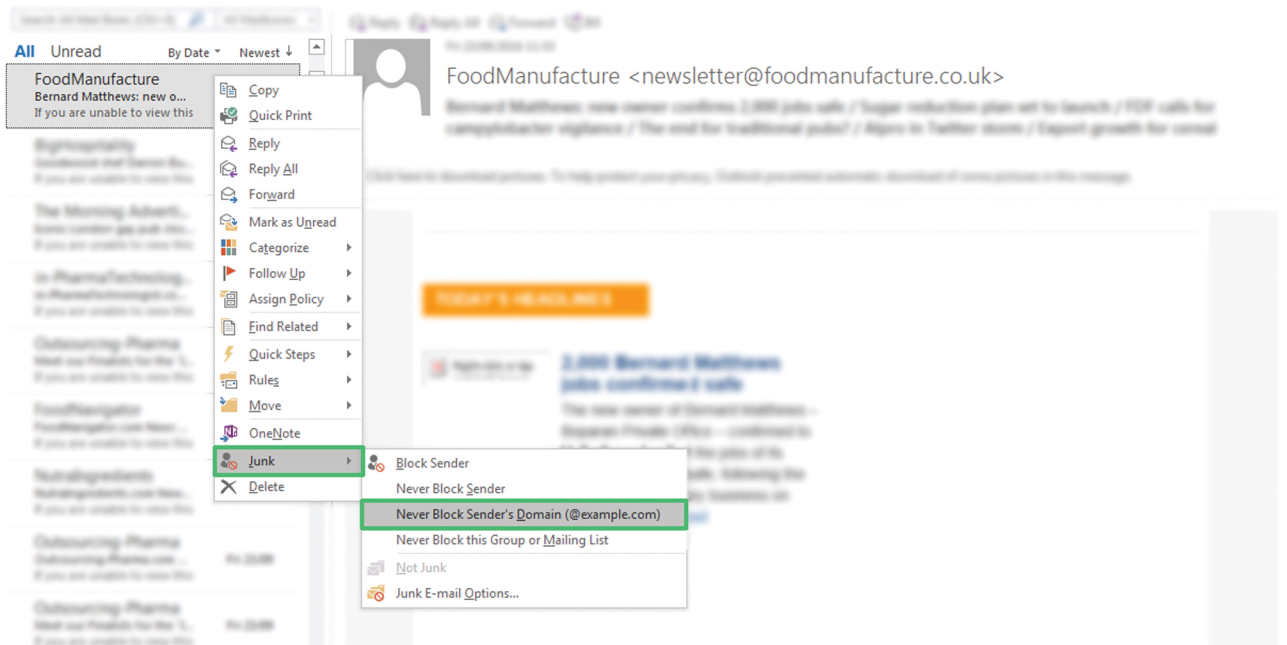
All Unread By Date Newest

FoodManufacture
Bernard Matthews: new o...
If you are unable to view this

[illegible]

Copy
Quick Print
Reply
Reply All
Forward
Mark as Unread
Categorize
Follow Up
Assign Policy
Find Related
Quick Steps
Rules
Move
OneNote
Junk
Delete

Block Sender
Never Block Sender
Never Block Sender's Domain (@example.com)
Never Block this Group or Mailing List
Not Junk
Junk E-mail Options...

FoodManufacture <newsletter@foodmanufacture.co.uk>

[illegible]